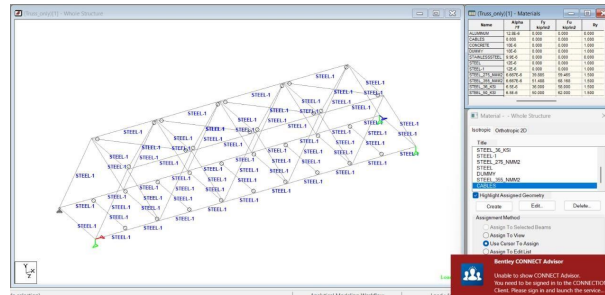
[Truss_poly(1)] - Whole Structure

STEEL-1
STEEL-1
STEEL-1
STEEL-1
STEEL-1
STEEL-1
STEEL-1
STEEL-1
STEEL-1
STEEL-1
STEEL-1
STEEL-1
STEEL-1
STEEL-1
STEEL-1
STEEL-1
STEEL-1
STEEL-1
STEEL-1
STEEL-1
STEEL-1
STEEL-1
STEEL-1
STEEL-1
STEEL-1
STEEL-1
STEEL-1
STEEL-1
STEEL-1
STEEL-1

Y
X
Z

[Truss_poly(1)] - Materials

| Name | Alpha /F | Fy kip/in2 | Fu kip/in2 | Ry |
|---|---|---|---|---|
| ALUMINUM | 12.8E-6 | 0.000 | 0.000 | 0.000 |
| CABLES | 6.5E-6 | 0.000 | 0.000 | 1.000 |
| CONCRETE | 10E-6 | 0.000 | 0.000 | 1.000 |
| DUMMY | 10E-6 | 0.000 | 0.000 | 1.000 |
| STAINLESSSTEEL | 9.9E-6 | 0.000 | 0.000 | 0.000 |
| STEEL | 12E-6 | 0.000 | 0.000 | 1.000 |
| STEEL-1 | 12E-6 | 0.000 | 0.000 | 1.000 |
| STEEL_275_NMM2 | 6.667E-6 | 39.885 | 59.465 | 1.000 |
| STEEL_355_NMM2 | 6.667E-6 | 51.488 | 68.190 | 1.000 |
| STEEL_36_KSI | 6.5E-6 | 36.000 | 58.000 | 1.500 |
| STEEL_50_KSI | 6.5E-6 | 50.000 | 62.000 | 1.000 |

Material - Whole Structure

Isotropic Orthotropic 2D

Title
STEEL_36_KSI
STEEL-1
STEEL_275_NMM2
STEEL
DUMMY
STEEL_355_NMM2
CABLES

Highlight Assigned Geometry

Create Edit... Delete...

Assignment Method
Assign To Selected Beams
Assign To View
Use Cursor To Assign
Assign To Edit List

Bentley CONNECT Advisor

Unable to show CONNECT Advisor.
You need to be signed in to the CONNECTION Client. Please sign in and launch the service.